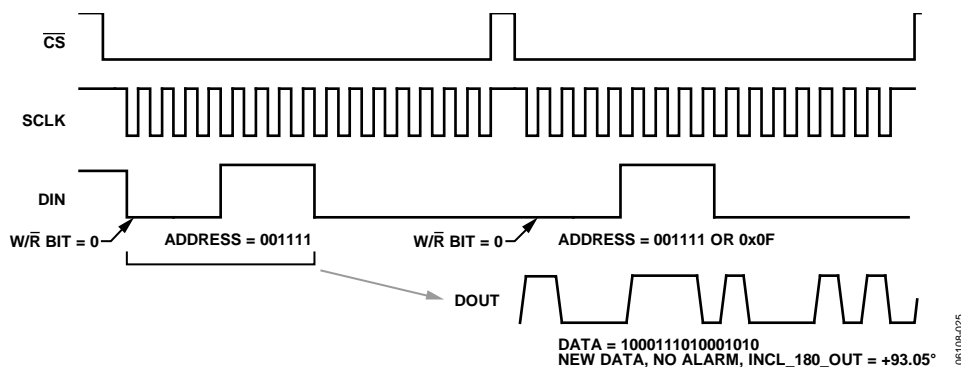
$\overline{CS}$

SCLK

DIN

W/$\overline{R}$ BIT = 0

ADDRESS = 001111

W/$\overline{R}$ BIT = 0

ADDRESS = 001111 OR 0x0F

DOUT

DATA = 1000111010001010
NEW DATA, NO ALARM, INCL_180_OUT = +93.05°

06108-025